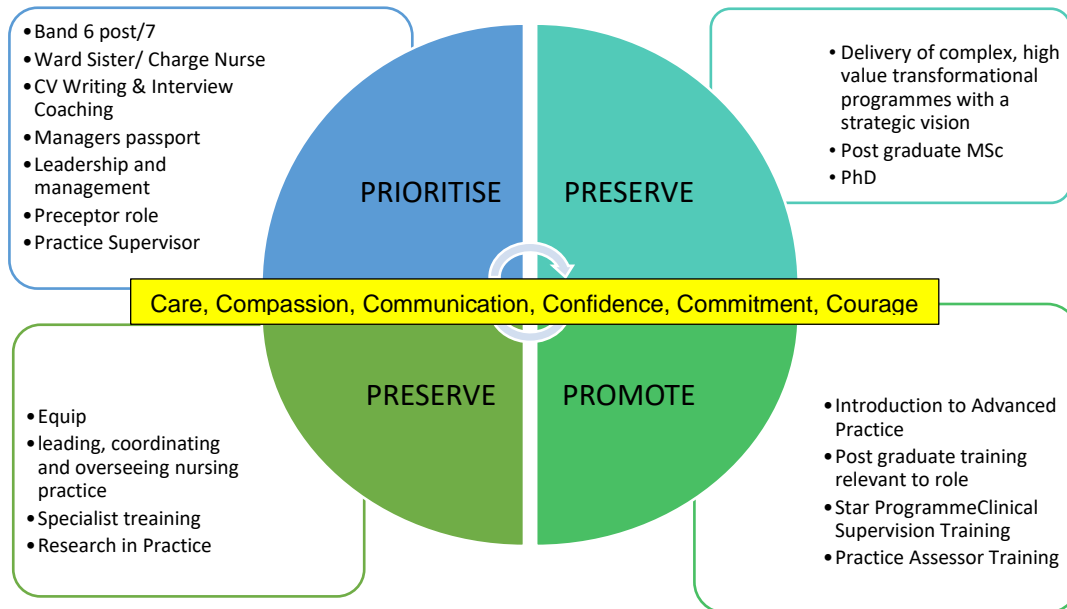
• Band 6 post/7
• Ward Sister/ Charge Nurse
• CV Writing & Interview Coaching
• Managers passport
• Leadership and management
• Preceptor role
• Practice Supervisor

PRIORITISE

PRESERVE

• Delivery of complex, high value transformational programmes with a strategic vision
• Post graduate MSc
• PhD

Care, Compassion, Communication, Confidence, Commitment, Courage

PRESERVE

PROMOTE

• Equip
• leading, coordinating and overseeing nursing practice
• Specialist treaining
• Research in Practice

• Introduction to Advanced Practice
• Post graduate training relevant to role
• Star ProgrammeClinical Supervision Training
• Practice Assessor Training